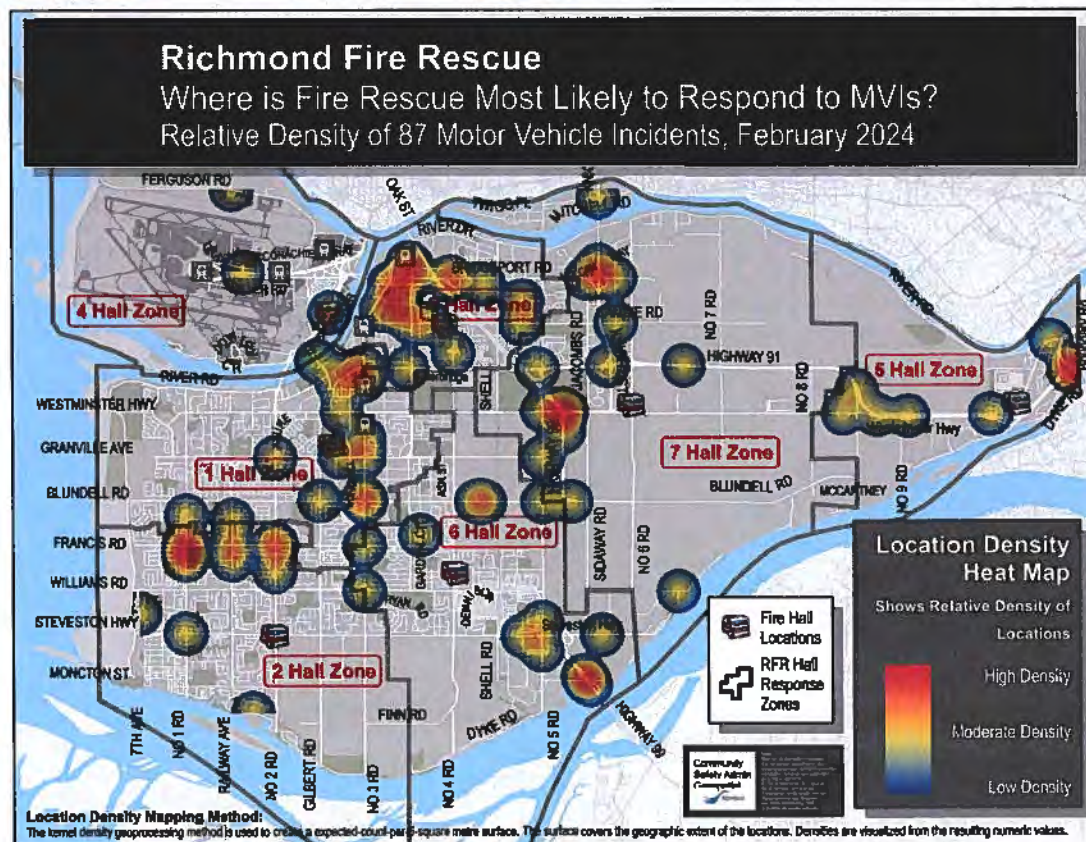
Richmond Fire Rescue
Where is Fire Rescue Most Likely to Respond to MVIs?
Relative Density of 87 Motor Vehicle Incidents, February 2024

FERGUSON RD
OAK ST
RIVER DR
MITCHELL
BRIDGEPORT RD
4 Hall Zone
3 Hall Zone
RD
NO 7 RD
HIGHWAY 91
RIVER RD
WESTMINSTER HWY
SHELL
JACOMBS RD
5 Hall Zone
NO 8 RD
GRANVILLE AVE
1 Hall Zone
7 Hall Zone
Hwy
BLUNDELL RD
BLUNDELL RD
MCCARTNEY
NO 9 RD
6 Hall Zone
SIDAWAY RD
NO 6 RD
FRANCIS RD
WILLIAMS RD
STEVESTON HWY
MONCTON ST
2 Hall Zone
SHELL RD
FINN RD
DYKE RD
NO 5 RD
HIGHWAY 99
7TH AVE
NO 1 RD
RAILWAY AVE
NO 2 RD
GILBERT RD
NO 3 RD
NO 4 RD
DYKE RD

Fire Hall Locations
RFR Hall Response Zones

Location Density Heat Map
Shows Relative Density of Locations
High Density
Moderate Density
Low Density

Community Safety Admin Geospatial

Location Density Mapping Method:
The kernel density geoprocessing method is used to create a expected-count-per-square metre surface. The surface covers the geographic extent of the locations. Densities are visualized from the resulting numeric values.